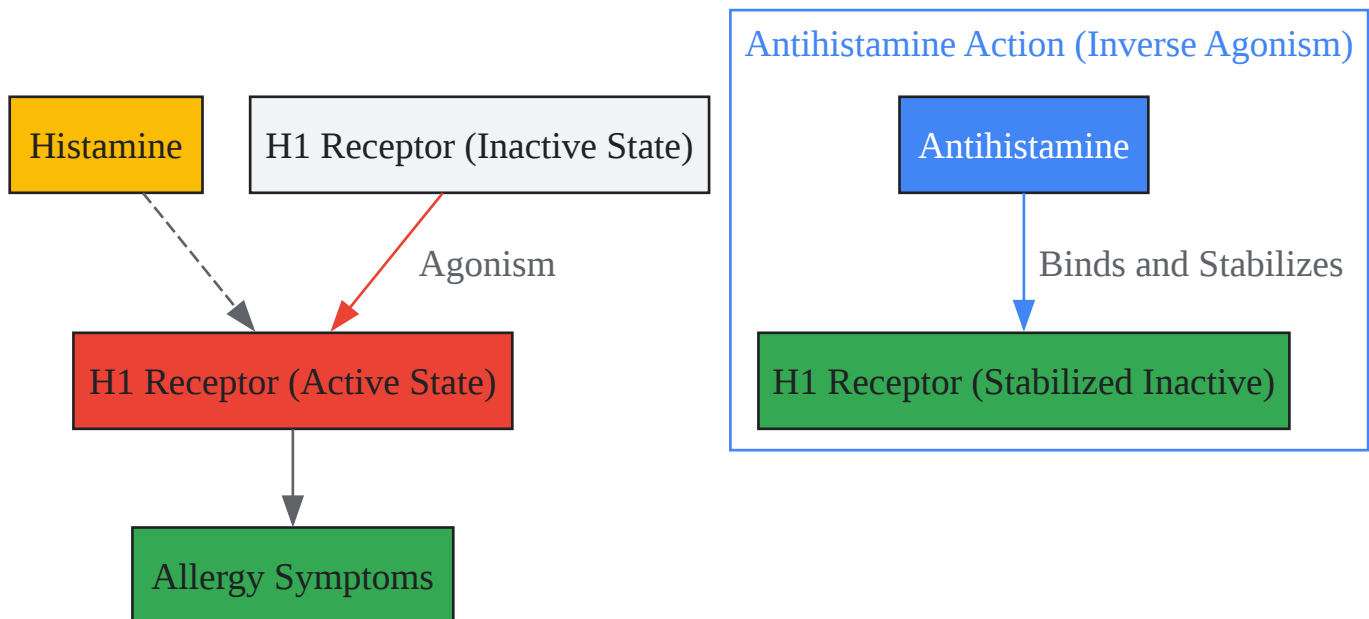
Histamine

H1 Receptor (Inactive State)

Agonism

H1 Receptor (Active State)

Allergy Symptoms

Antihistamine Action (Inverse Agonism)

Antihistamine

Binds and Stabilizes

H1 Receptor (Stabilized Inactive)